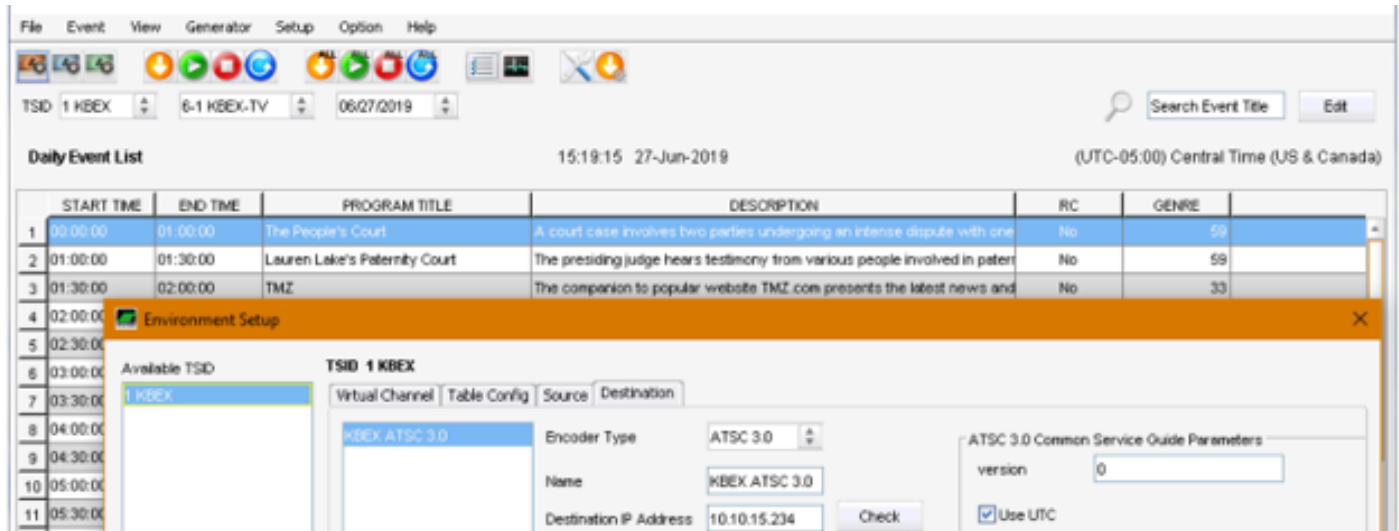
File Event View Generator Setup Option Help

TSID 1 KBEX 6-1 KBEX-TV 06/27/2019

Search Event Title Edit

Daily Event List

15:19:15 27-Jun-2019

(UTC-05:00) Central Time (US & Canada)

| | START TIME | END TIME | PROGRAM TITLE | DESCRIPTION | RC | GENRE |
|---|---|---|---|---|---|---|
| 1 | 00:00:00 | 01:00:00 | The People's Court | A court case involves two parties undergoing an intense dispute with one | No | 59 |
| 2 | 01:00:00 | 01:30:00 | Lauren Lake's Paternity Court | The presiding judge hears testimony from various people involved in pater | No | 59 |
| 3 | 01:30:00 | 02:00:00 | TMZ | The companion to popular website TMZ.com presents the latest news and | No | 33 |
| 4 | 02:00:0 | | | | | |
| 5 | 02:30:0 | | | | | |
| 6 | 03:00:0 | | | | | |
| 7 | 03:30:0 | | | | | |
| 8 | 04:00:0 | | | | | |
| 9 | 04:30:0 | | | | | |
| 10 | 05:00:0 | | | | | |
| 11 | 05:30:0 | | | | | |

Environment Setup

Available TSID
1 KBEX

TSID 1 KBEX

Virtual Channel | Table Config | Source | Destination

KBEX ATSC 3.0

Encoder Type ATSC 3.0

Name KBEX ATSC 3.0

Destination IP Address 10.10.15.234 Check

ATSC 3.0 Common Service Guide Parameters

version 0

Use UTC